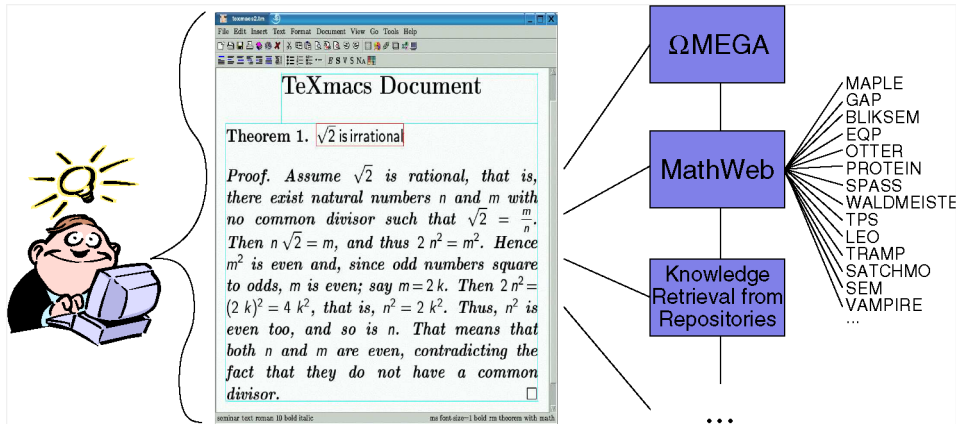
texmacs2.tm

File Edit Insert Text Format Document View Go Tools Help

TeXmacs Document

Theorem 1. $\sqrt{2}$ is irrational

Proof. Assume $\sqrt{2}$ is rational, that is, there exist natural numbers $n$ and $m$ with no common divisor such that $\sqrt{2} = \frac{m}{n}$. Then $n\sqrt{2} = m$, and thus $2n^2 = m^2$. Hence $m^2$ is even and, since odd numbers square to odds, $m$ is even; say $m = 2k$. Then $2n^2 = (2k)^2 = 4k^2$, that is, $n^2 = 2k^2$. Thus, $n^2$ is even too, and so is $n$. That means that both $n$ and $m$ are even, contradicting the fact that they do not have a common divisor. □

seminar text roman 10 bold italic

ms font-size=1 bold rm theorem with math

ΩMEGA

MathWeb

Knowledge Retrieval from Repositories

...

MAPLE
GAP
BLIKSEM
EQP
OTTER
PROTEIN
SPASS
WALDMEISTE
TPS
LEO
TRAMP
SATCHMO
SEM
VAMPIRE
...